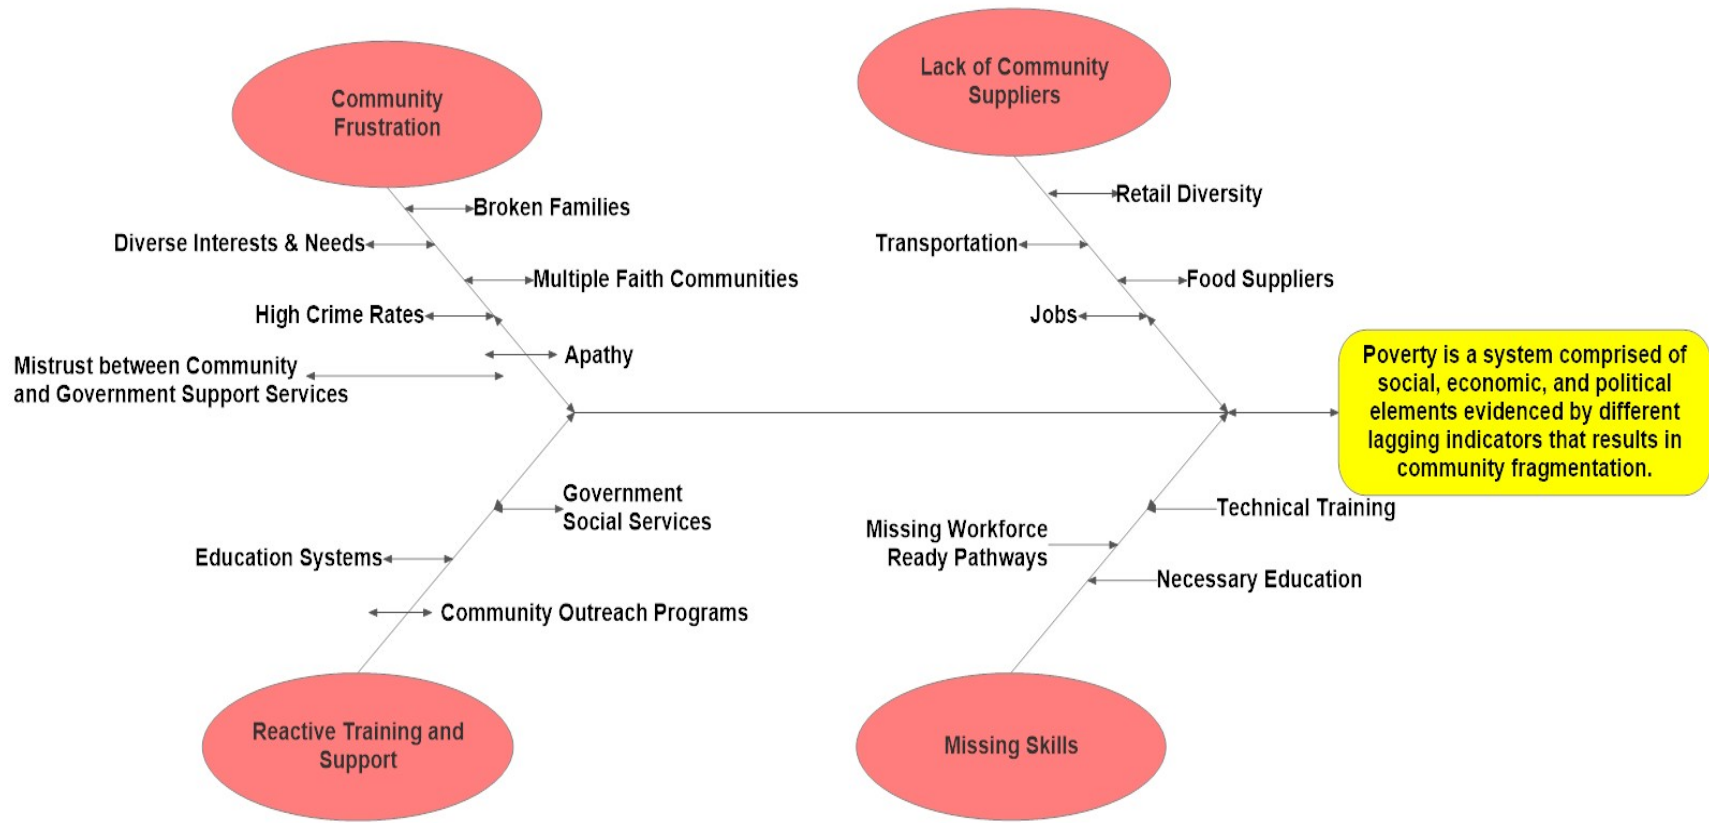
Community Frustration

Broken Families

Diverse Interests & Needs

Multiple Faith Communities

High Crime Rates

Apathy

Mistrust between Community and Government Support Services

Lack of Community Suppliers

Retail Diversity

Transportation

Food Suppliers

Jobs

Poverty is a system comprised of social, economic, and political elements evidenced by different lagging indicators that results in community fragmentation.

Government Social Services

Education Systems

Community Outreach Programs

Reactive Training and Support

Technical Training

Missing Workforce Ready Pathways

Necessary Education

Missing Skills